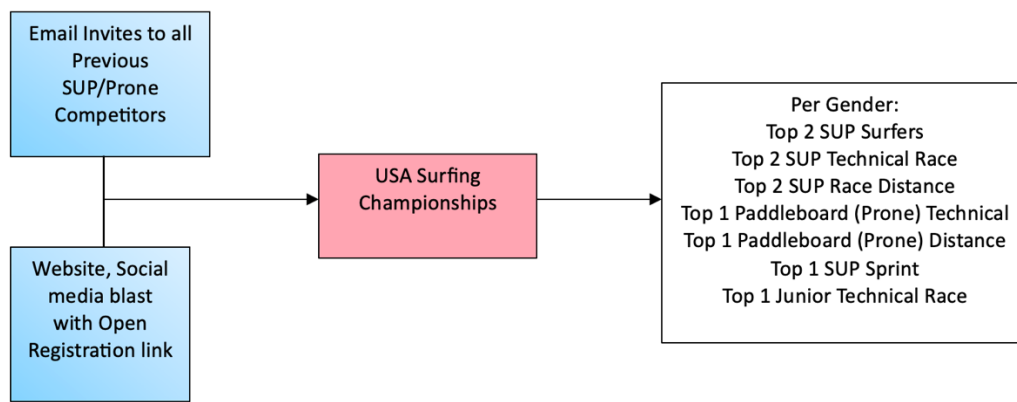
Email Invites to all Previous SUP/Prone Competitors

Website, Social media blast with Open Registration link

USA Surfing Championships

Per Gender:
Top 2 SUP Surfers
Top 2 SUP Technical Race
Top 2 SUP Race Distance
Top 1 Paddleboard (Prone) Technical
Top 1 Paddleboard (Prone) Distance
Top 1 SUP Sprint
Top 1 Junior Technical Race